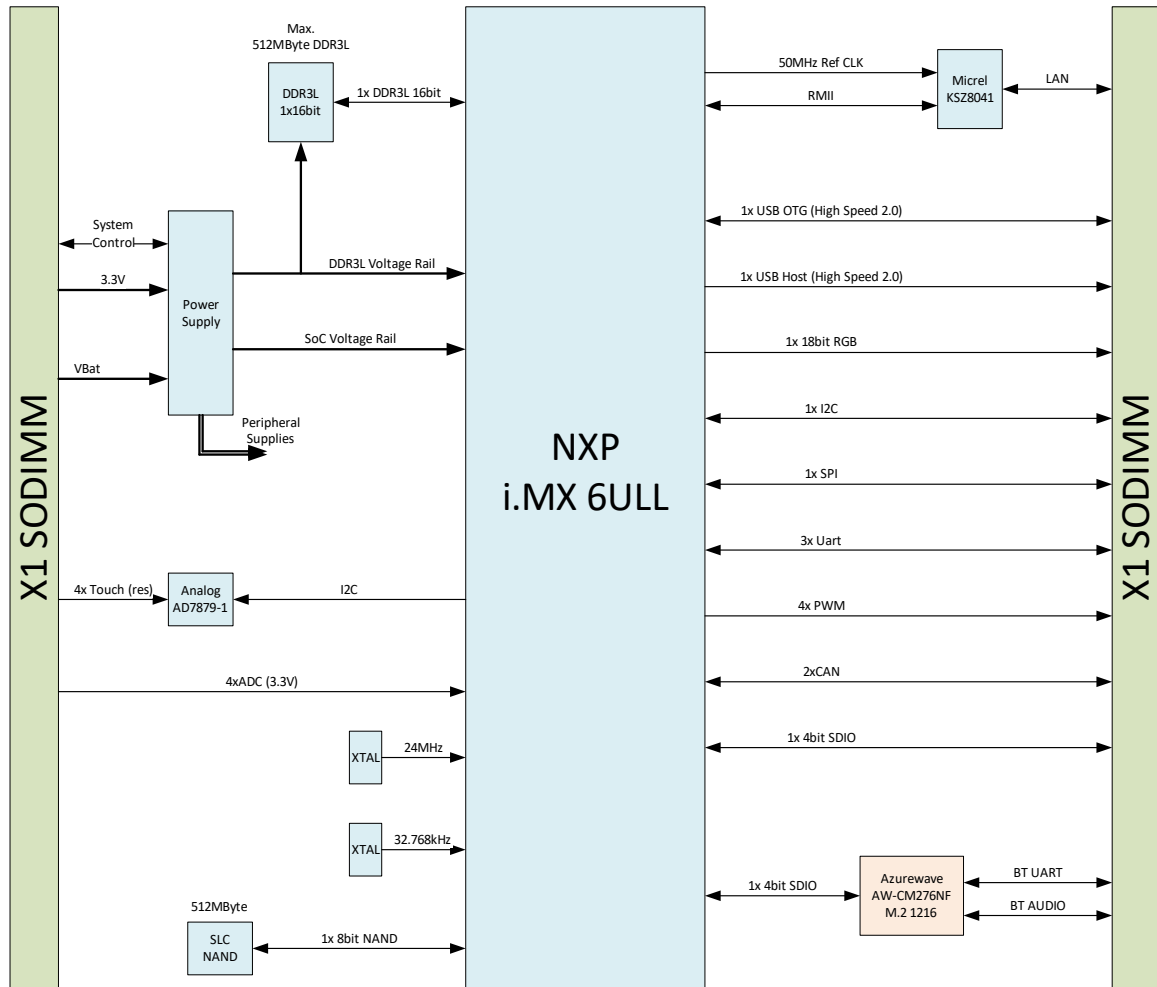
Max.
512MByte DDR3L

DDR3L
1x16bit

1x DDR3L 16bit

System
Control

3.3V

Power
Supply

DDR3L Voltage Rail

SoC Voltage Rail

VBat

Peripheral
Supplies

X1 SODIMM

4x Touch (res)

Analog
AD7879-1

I2C

4xADC (3.3V)

XTAL

24MHz

XTAL

32.768kHz

512MByte

SLC
NAND

1x 8bit NAND

NXP
i.MX 6ULL

50MHz Ref CLK

RMII

Micrel
KSZ8041

LAN

1x USB OTG (High Speed 2.0)

1x USB Host (High Speed 2.0)

1x 18bit RGB

1x I2C

1x SPI

3x Uart

4x PWM

2xCAN

1x 4bit SDIO

1x 4bit SDIO

Azurewave
AW-CM276NF
M.2 1216

BT UART

BT AUDIO

X1 SODIMM